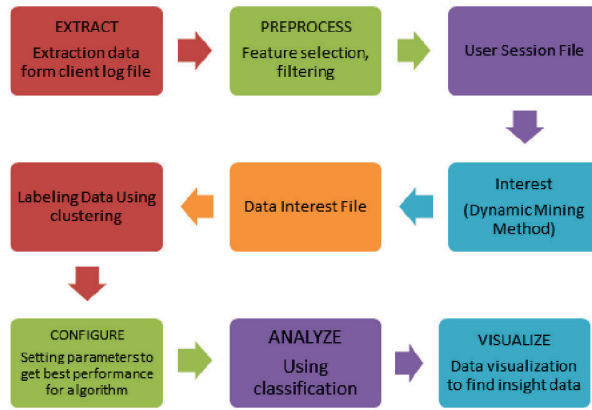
EXTRACT
Extraction data form client log file

PREPROCESS
Feature selection, filtering

User Session File

Interest
(Dynamic Mining Method)

Data Interest File

Labeling Data Using clustering

CONFIGURE
Setting parameters to get best performance for algorithm

ANALYZE
Using classification

VISUALIZE
Data visualization to find insight data